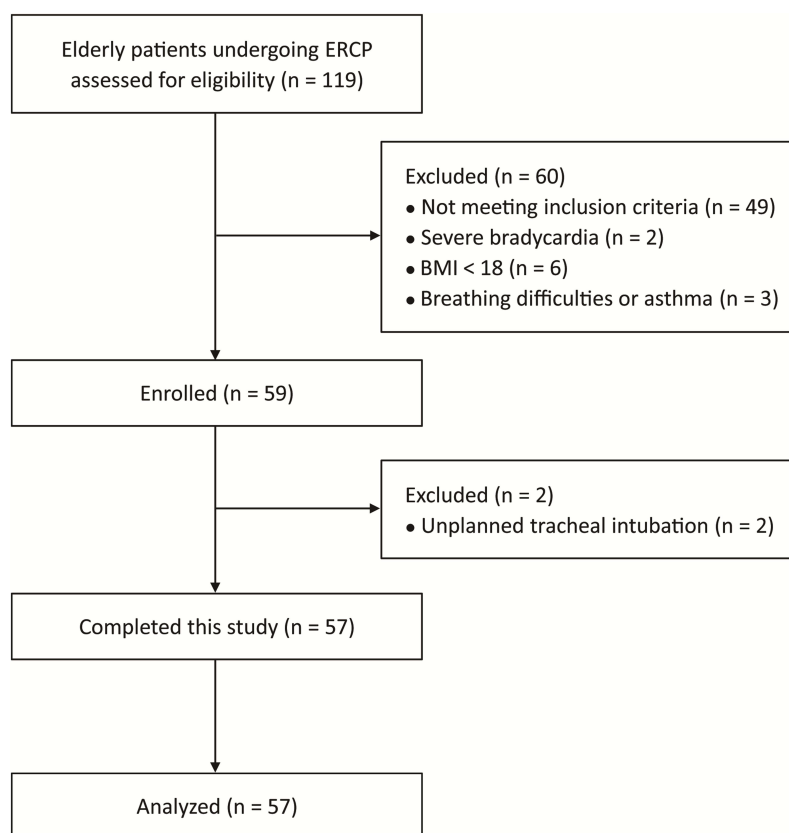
Elderly patients undergoing ERCP assessed for eligibility (n = 119)

Excluded (n = 60)
• Not meeting inclusion criteria (n = 49)
• Severe bradycardia (n = 2)
• BMI < 18 (n = 6)
• Breathing difficulties or asthma (n = 3)

Enrolled (n = 59)

Excluded (n = 2)
• Unplanned tracheal intubation (n = 2)

Completed this study (n = 57)

Analyzed (n = 57)